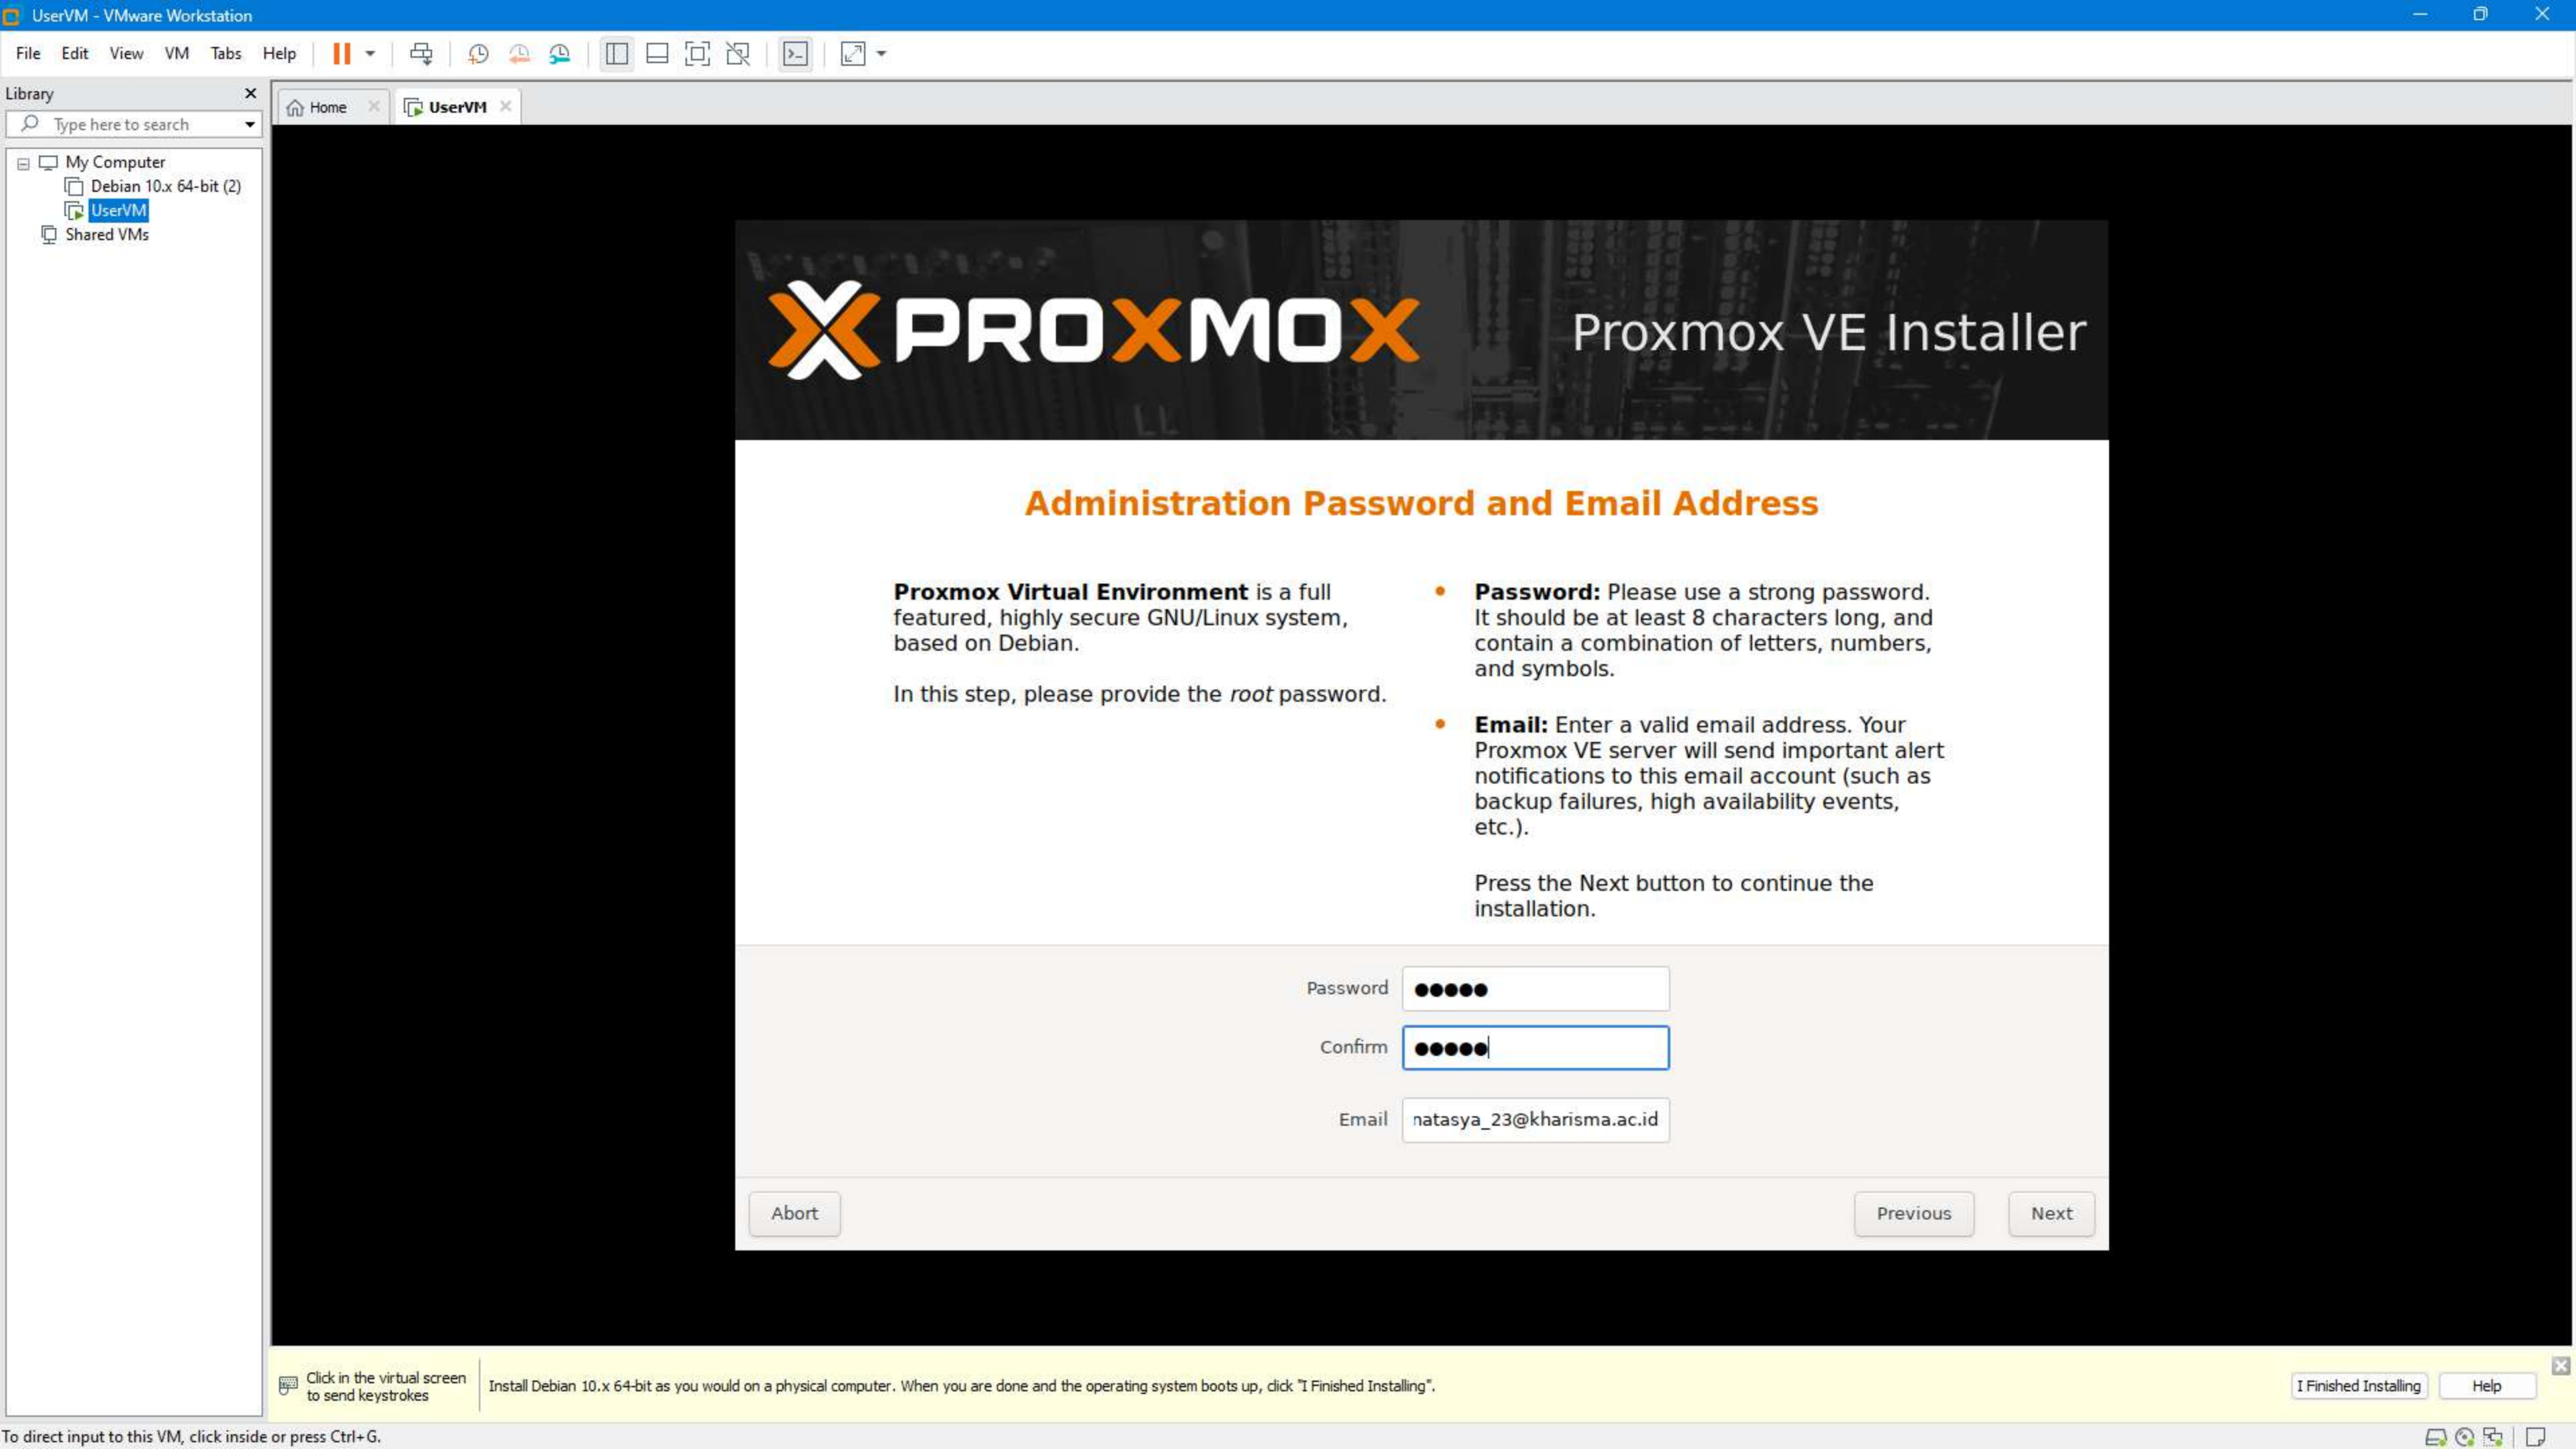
UserVM - VMware Workstation

File Edit View VM Tabs Help

Library
Type here to search

My Computer
Debian 10.x 64-bit (2)
UserVM
Shared VMs

Home
UserVM

PROXMOX
Proxmox VE Installer

Administration Password and Email Address

**Proxmox Virtual Environment** is a full featured, highly secure GNU/Linux system, based on Debian.

In this step, please provide the *root* password.

- **Password:** Please use a strong password. It should be at least 8 characters long, and contain a combination of letters, numbers, and symbols.

- **Email:** Enter a valid email address. Your Proxmox VE server will send important alert notifications to this email account (such as backup failures, high availability events, etc.).

Press the Next button to continue the installation.

Password •••••
Confirm •••••
Email natasya_23@kharisma.ac.id

Abort
Previous
Next

Click in the virtual screen to send keystrokes
Install Debian 10.x 64-bit as you would on a physical computer. When you are done and the operating system boots up, click "I Finished Installing".
I Finished Installing
Help

To direct input to this VM, click inside or press Ctrl+G.